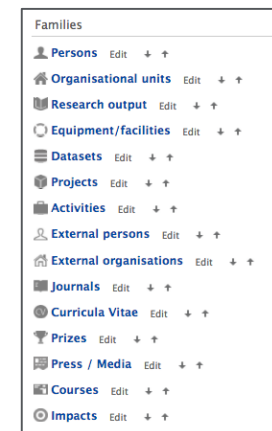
Families

Persons Edit ↓ ↑

Organisational units Edit ↓ ↑

Research output Edit ↓ ↑

Equipment/facilities Edit ↓ ↑

Datasets Edit ↓ ↑

Projects Edit ↓ ↑

Activities Edit ↓ ↑

External persons Edit ↓ ↑

External organisations Edit ↓ ↑

Journals Edit ↓ ↑

Curricula Vitae Edit ↓ ↑

Prizes Edit ↓ ↑

Press / Media Edit ↓ ↑

Courses Edit ↓ ↑

Impacts Edit ↓ ↑